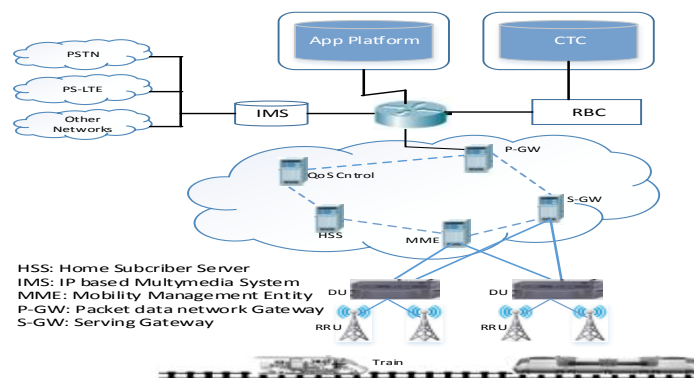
PSTN
PS-LTE
Other Networks
IMS
App Platform
CTC
RBC
P-GW
QoS Cntrol
S-GW
HSS
MME
DU
DU
RRU
RRU
HSS: Home Subcriber Server
IMS: IP based Multymedia System
MME: Mobility Management Entity
P-GW: Packet data network Gateway
S-GW: Serving Gateway
Train